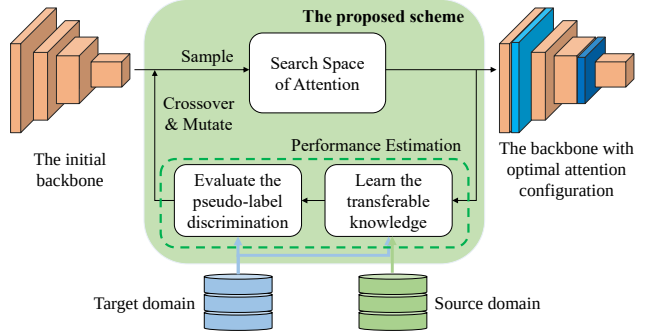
The proposed scheme

Sample

Search Space of Attention

Crossover & Mutate

The initial backbone

Performance Estimation

Evaluate the pseudo-label discrimination

Learn the transferable knowledge

The backbone with optimal attention configuration

Target domain

Source domain